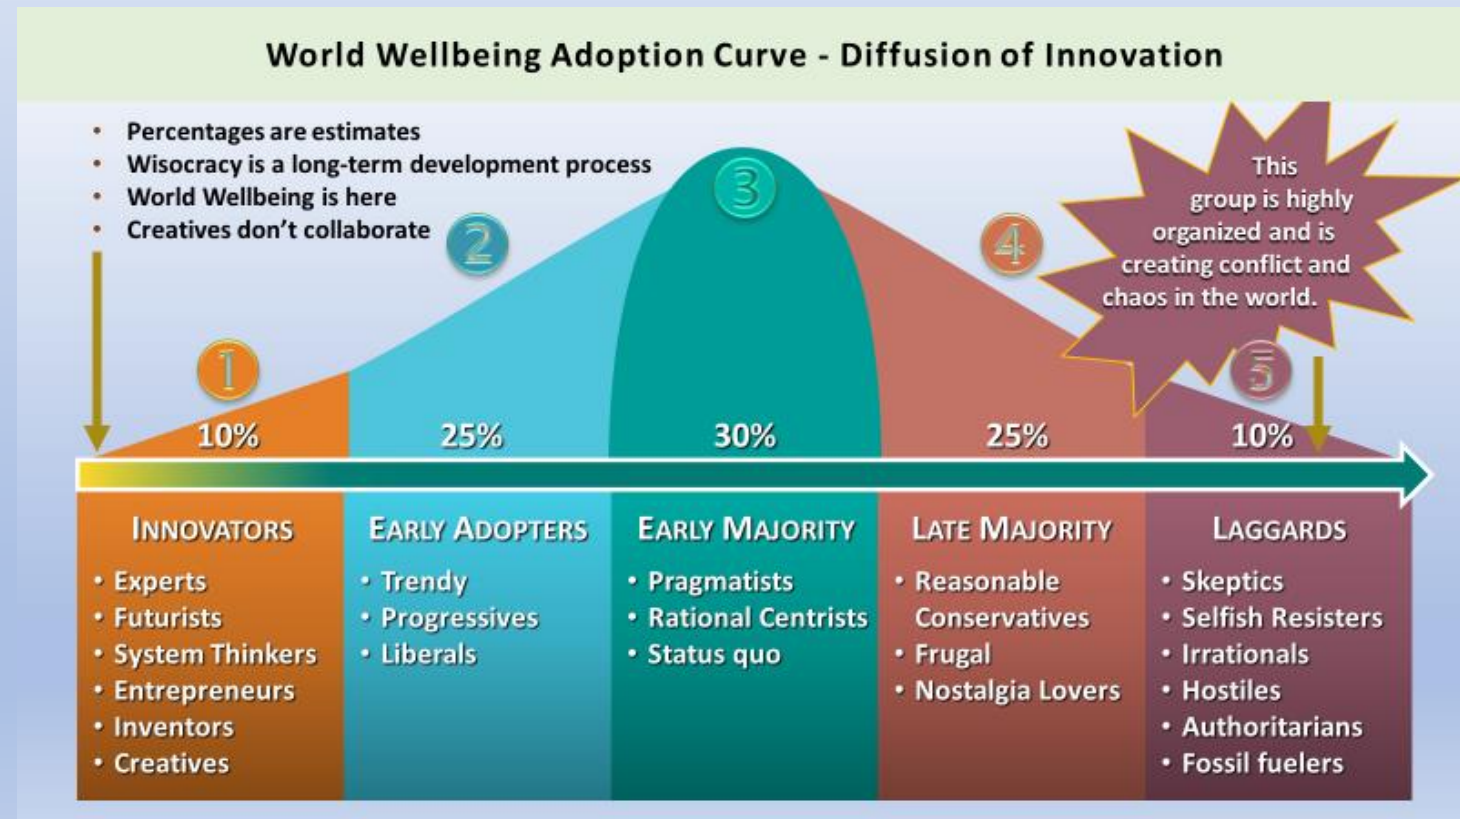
World Wellbeing Adoption Curve - Diffusion of Innovation

- Percentages are estimates
- Wisocracy is a long-term development process
- World Wellbeing is here
- Creatives don't collaborate

This group is highly organized and is creating conflict and chaos in the world.

1
2
3
4
5

10%
25%
30%
25%
10%

INNOVATORS
- Experts
- Futurists
- System Thinkers
- Entrepreneurs
- Inventors
- Creatives

EARLY ADOPTERS
- Trendy
- Progressives
- Liberals

EARLY MAJORITY
- Pragmatists
- Rational Centrists
- Status quo

LATE MAJORITY
- Reasonable Conservatives
- Frugal
- Nostalgia Lovers

LAGGARDS
- Skeptics
- Selfish Resisters
- Irrationals
- Hostiles
- Authoritarians
- Fossil fuelers